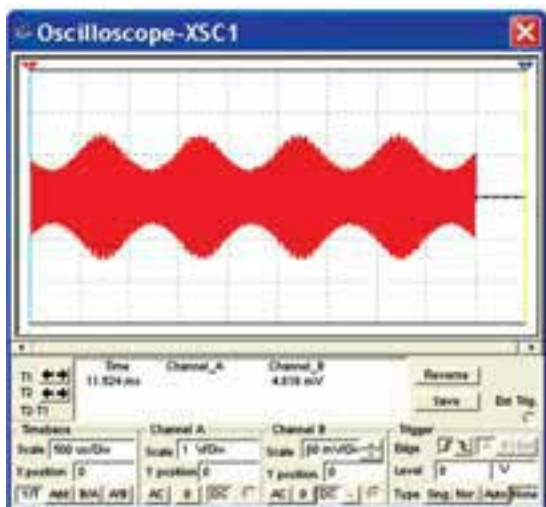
Oscilloscope-XSC1

T1
T2
T2-T1

Time
11.524 ms

Channel_A

Channel_B
4.818 mV

Reverse
Save
Ext. Trig.

Timebase
Scale 500 us/Div
X position 0
Y/T Add B/A A/B

Channel A
Scale 1 V/Div
Y position 0
AC 0 DC

Channel B
Scale 50 mV/Div
Y position 0
AC 0 DC -

Trigger
Edge
Level 0 V
Type Sing. Nor. Auto None